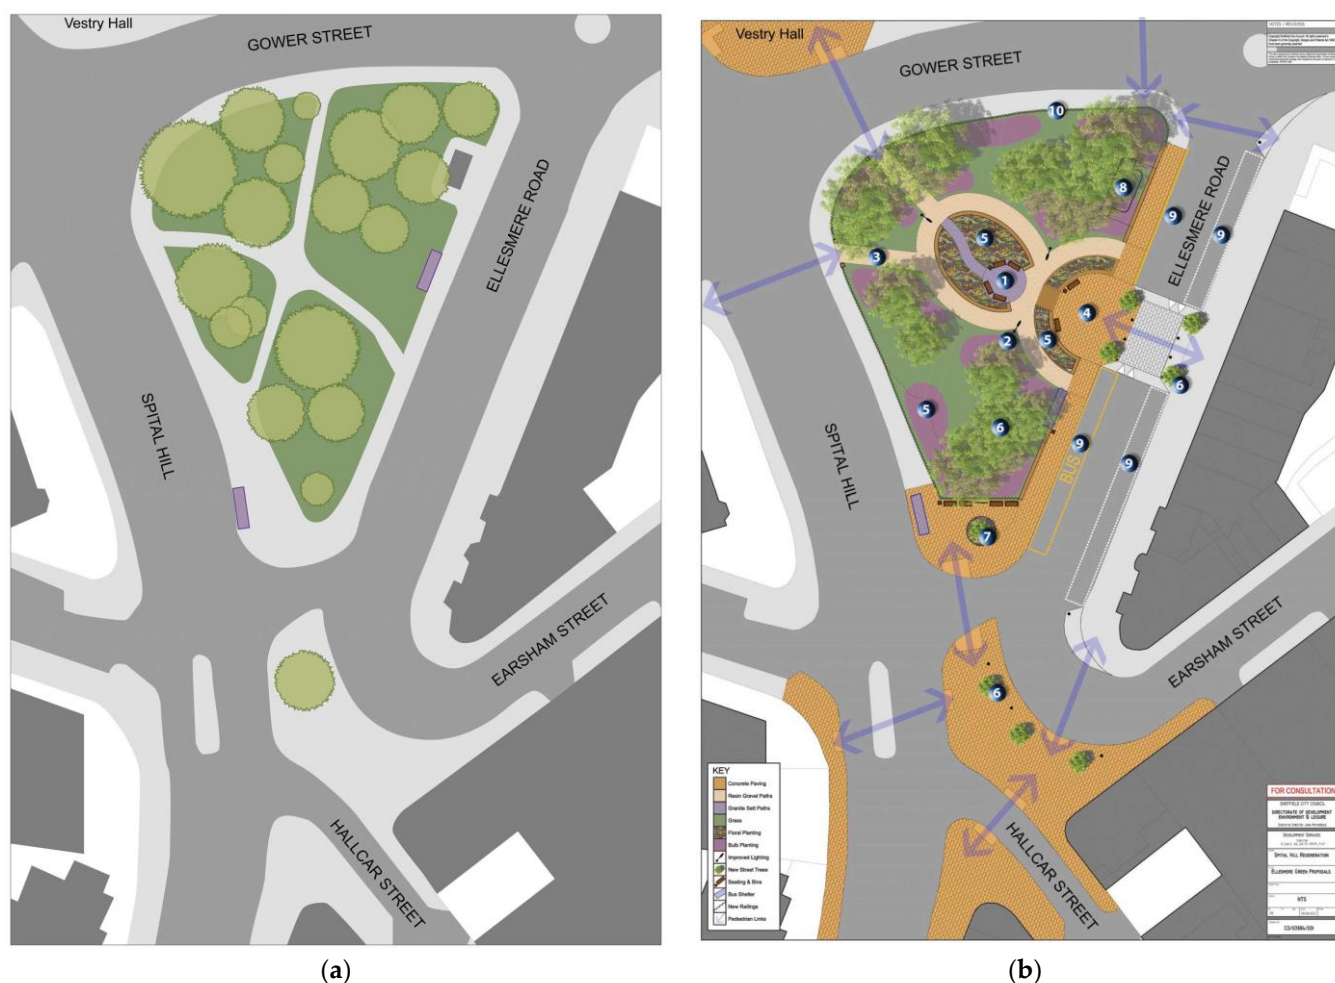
Vestry Hall
GOWER STREET
ELLESMERE ROAD
SPITAL HILL
EARSHAM STREET
HALLCAR STREET

(a)

Vestry Hall
GOWER STREET
10
8
9
9
ELLESMERE ROAD
5
3
1
4
2
5
6
5
6
9
9
SPITAL HILL
BUS
7
EARSHAM STREET
6
HALLCAR STREET

KEY
Concrete Paving
Resin Gravel Paths
Granite Sett Paths
Grass
Floral Planting
Bulb Planting
Improved Lighting
New Street Trees
Seating & Bins
Bus Shelter
New Railings
Pedestrian Links

FOR CONSULTATION
SHEFFIELD CITY COUNCIL
DIRECTORATE OF DEVELOPMENT ENVIRONMENT & LEISURE
SPITAL HILL REGENERATION
ELLESMERE GREEN PROPOSALS
NTS
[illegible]

(b)